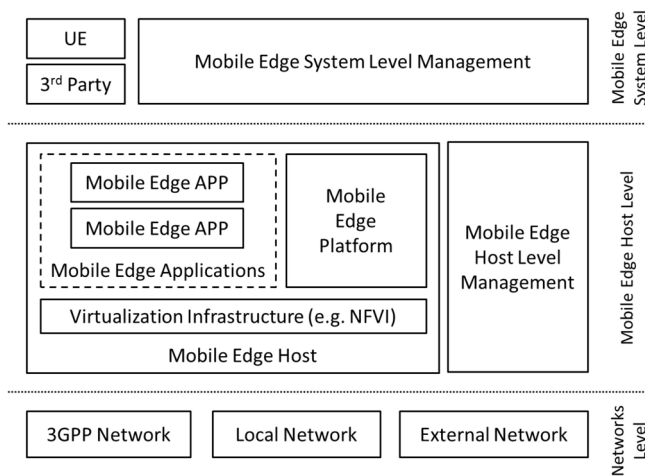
UE

3rd Party

Mobile Edge System Level Management

Mobile Edge System Level

Mobile Edge APP

Mobile Edge APP

Mobile Edge Applications

Mobile Edge Platform

Virtualization Infrastructure (e.g. NFVI)

Mobile Edge Host

Mobile Edge Host Level Management

Mobile Edge Host Level

3GPP Network

Local Network

External Network

Networks Level